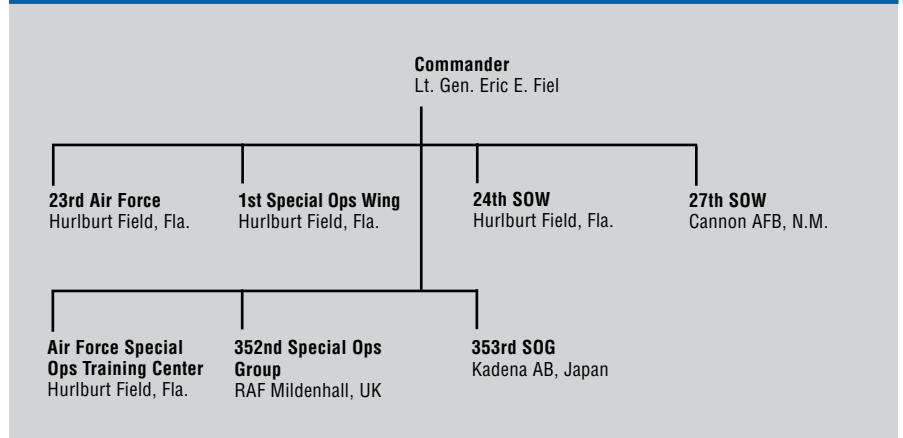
Commander
Lt. Gen. Eric E. Fiel

23rd Air Force
Hurlburt Field, Fla.

1st Special Ops Wing
Hurlburt Field, Fla.

24th SOW
Hurlburt Field, Fla.

27th SOW
Cannon AFB, N.M.

Air Force Special Ops Training Center
Hurlburt Field, Fla.

352nd Special Ops Group
RAF Mildenhall, UK

353rd SOG
Kadena AB, Japan